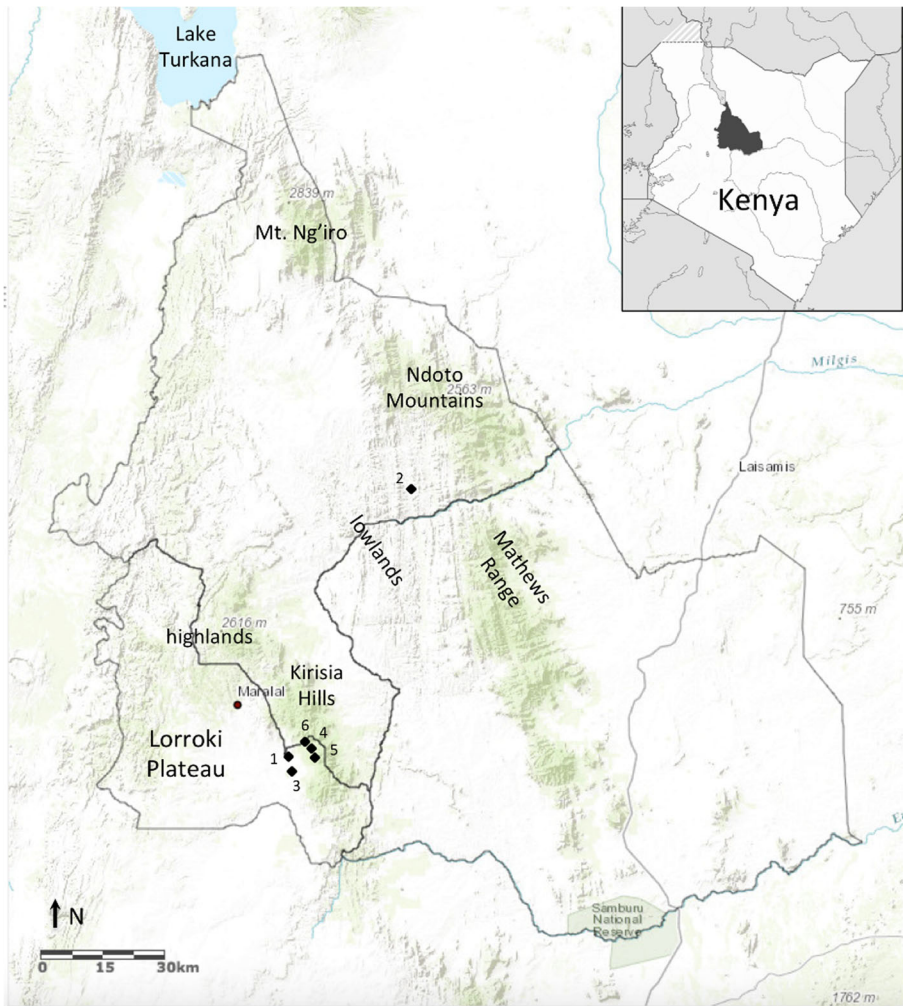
Lake Turkana

Kenya

2839 m

Mt. Ng'iro

Milgis

Ndoto Mountains

2563 m

Laisamis

2

lowlands

Mathews Range

755 m

2616 m

highlands

Kirisia Hills

Maralal

Lorroki Plateau

6

4

5

1

3

N

Samburu National Reserve

0 15 30km

1762 m